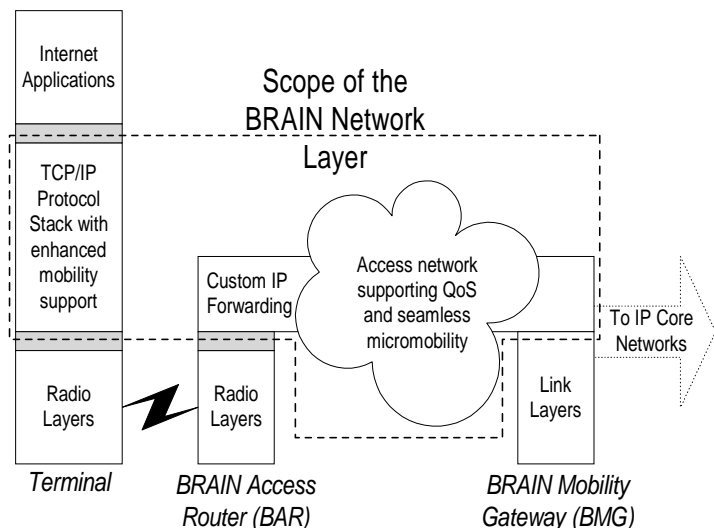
Internet Applications

Scope of the BRAIN Network Layer

TCP/IP Protocol Stack with enhanced mobility support

Custom IP Forwarding

Access network supporting QoS and seamless micromobility

To IP Core Networks

Radio Layers

Radio Layers

Link Layers

Terminal

BRAIN Access Router (BAR)

BRAIN Mobility Gateway (BMG)